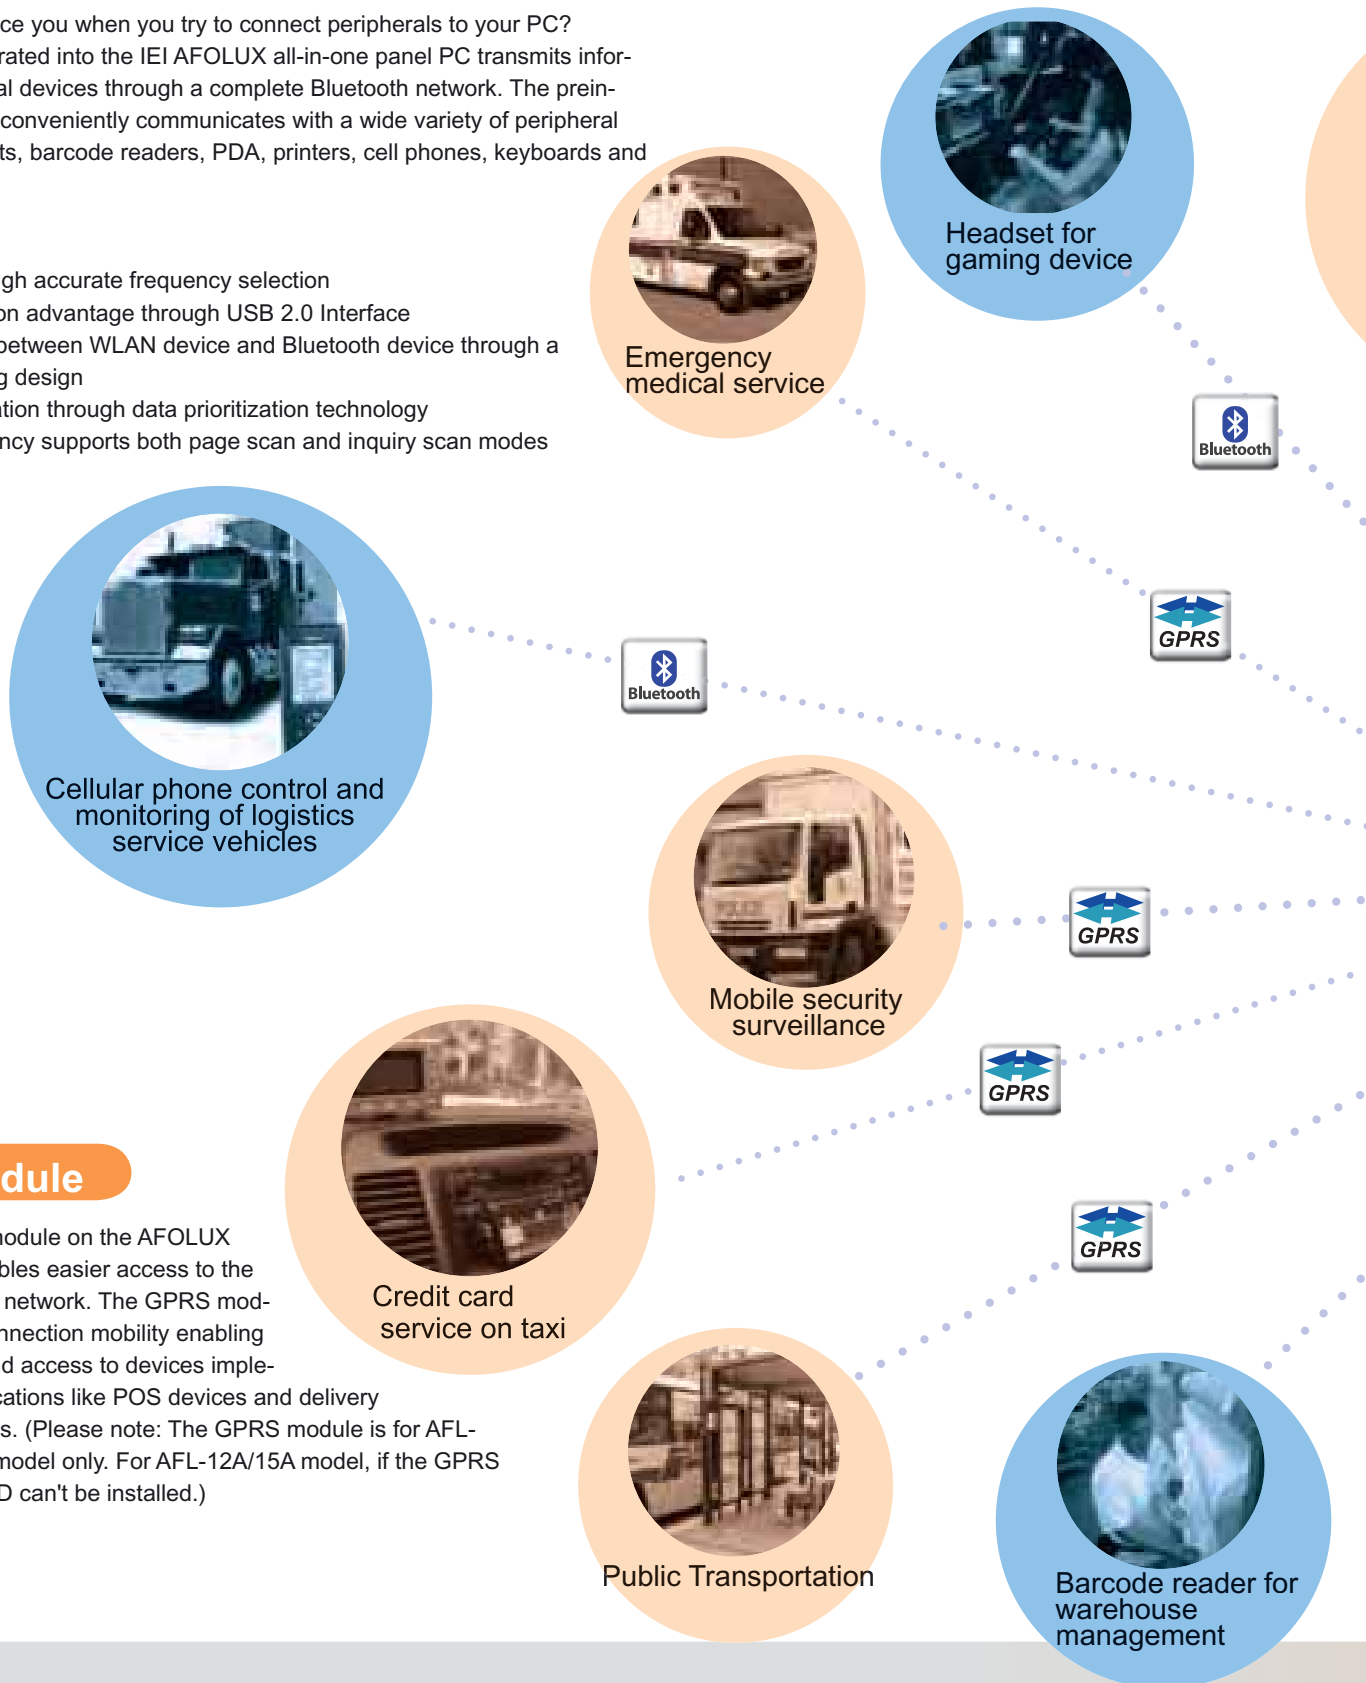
ce you when you try to connect peripherals to your PC? rated into the IEI AFOLUX all-in-one panel PC transmits infor- al devices through a complete Bluetooth network. The prein- conveniently communicates with a wide variety of peripheral ts, barcode readers, PDA, printers, cell phones, keyboards and

gh accurate frequency selection
on advantage through USB 2.0 Interface
between WLAN device and Bluetooth device through a g design
ation through data prioritization technology
ncy supports both page scan and inquiry scan modes

Headset for gaming device

Emergency medical service

Bluetooth

GPRS

Cellular phone control and monitoring of logistics service vehicles

Bluetooth

Mobile security surveillance

GPRS

GPRS

dule

nodule on the AFOLUX bles easier access to the network. The GPRS mod- nnection mobility enabling d access to devices imple- cations like POS devices and delivery s. (Please note: The GPRS module is for AFL- model only. For AFL-12A/15A model, if the GPRS D can't be installed.)

Credit card service on taxi

GPRS

Public Transportation

Barcode reader for warehouse management